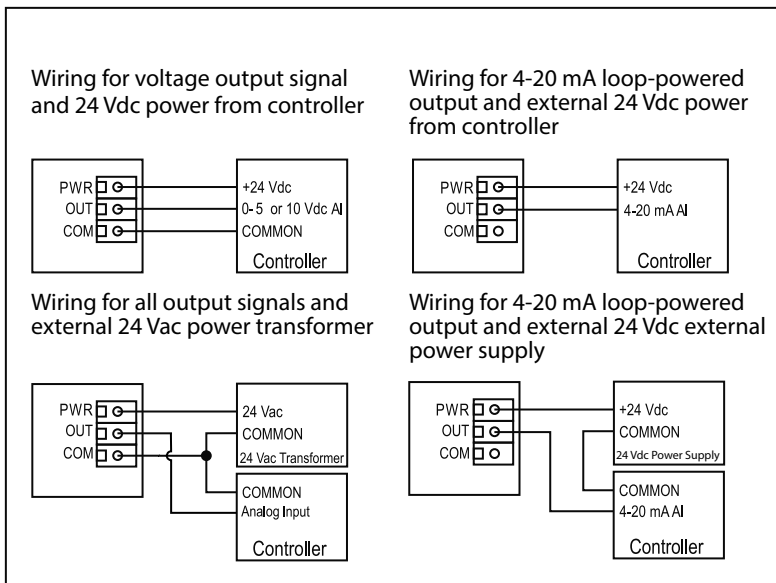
Wiring for voltage output signal and 24 Vdc power from controller

PWR
OUT
COM

+24 Vdc
0- 5 or 10 Vdc AI
COMMON
Controller

Wiring for 4-20 mA loop-powered output and external 24 Vdc power from controller

PWR
OUT
COM

+24 Vdc
4-20 mA AI
Controller

Wiring for all output signals and external 24 Vac power transformer

PWR
OUT
COM

24 Vac
COMMON
24 Vac Transformer

COMMON
Analog Input
Controller

Wiring for 4-20 mA loop-powered output and external 24 Vdc external power supply

PWR
OUT
COM

+24 Vdc
COMMON
24 Vdc Power Supply

COMMON
4-20 mA AI
Controller